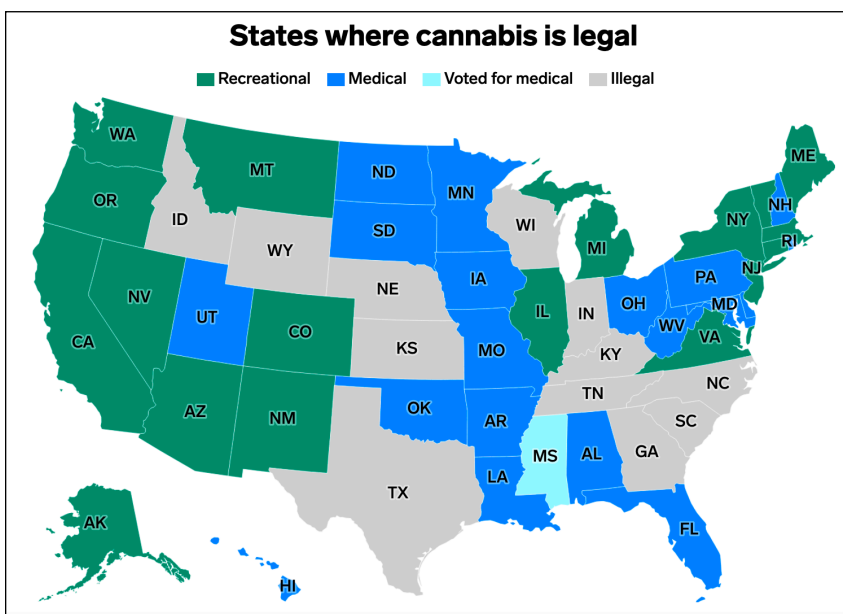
States where cannabis is legal

Recreational Medical Voted for medical Illegal

WA
MT
ND
MN
ME
OR
ID
SD
WI
NH
NY
WY
MI
RI
NE
IA
PA
NJ
NV
UT
CO
IL
IN
OH
MD
CA
KS
MO
WV
KY
VA
TN
NC
AZ
NM
OK
AR
SC
MS
AL
GA
LA
TX
FL
AK
HI